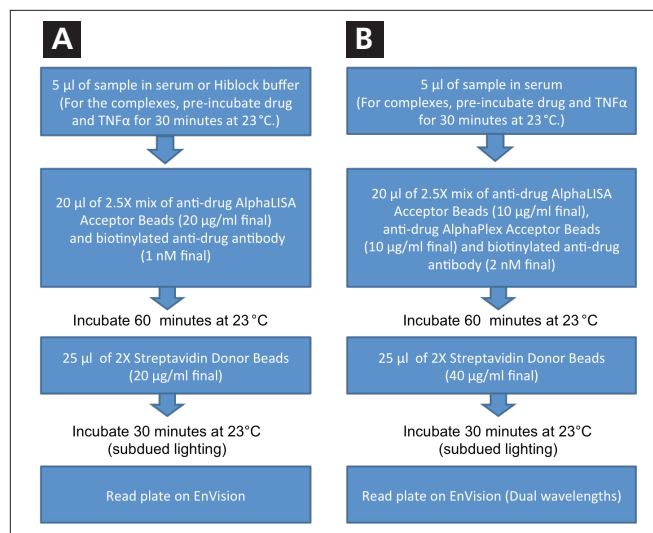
A

5 µl of sample in serum or Hiblock buffer (For the complexes, pre-incubate drug and TNFα for 30 minutes at 23 °C.)

20 µl of 2.5X mix of anti-drug AlphaLISA Acceptor Beads (20 µg/ml final) and biotinylated anti-drug antibody (1 nM final)

Incubate 60 minutes at 23 °C

25 µl of 2X Streptavidin Donor Beads (20 µg/ml final)

Incubate 30 minutes at 23°C (subdued lighting)

Read plate on EnVision

B

5 µl of sample in serum (For complexes, pre-incubate drug and TNFα for 30 minutes at 23 °C.)

20 µl of 2.5X mix of anti-drug AlphaLISA Acceptor Beads (10 µg/ml final), anti-drug AlphaPlex Acceptor Beads (10 µg/ml final) and biotinylated anti-drug antibody (2 nM final)

Incubate 60 minutes at 23 °C

25 µl of 2X Streptavidin Donor Beads (40 µg/ml final)

Incubate 30 minutes at 23°C (subdued lighting)

Read plate on EnVision (Dual wavelengths)